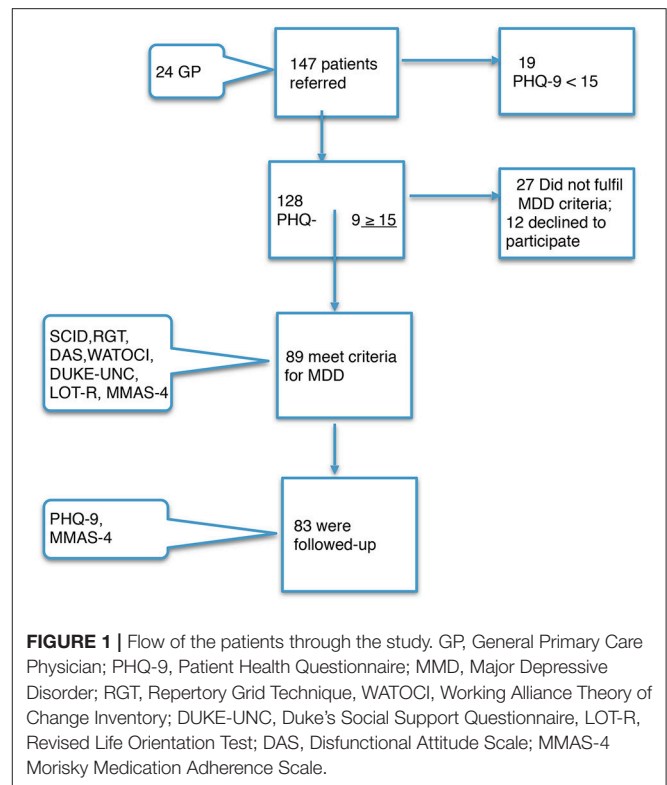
24 GP

147 patients referred

19 PHQ-9 < 15

128 PHQ- 9 ≥ 15

27 Did not fulfil MDD criteria; 12 declined to participate

SCID,RGT, DAS,WATOCI, DUKE-UNC, LOT-R, MMAS-4

89 meet criteria for MDD

PHQ-9, MMAS-4

83 were followed-up

**FIGURE 1 |** Flow of the patients through the study. GP, General Primary Care Physician; PHQ-9, Patient Health Questionnaire; MMD, Major Depressive Disorder; RGT, Repertory Grid Technique, WATOCI, Working Alliance Theory of Change Inventory; DUKE-UNC, Duke's Social Support Questionnaire, LOT-R, Revised Life Orientation Test; DAS, Disfunctional Attitude Scale; MMAS-4 Morisky Medication Adherence Scale.